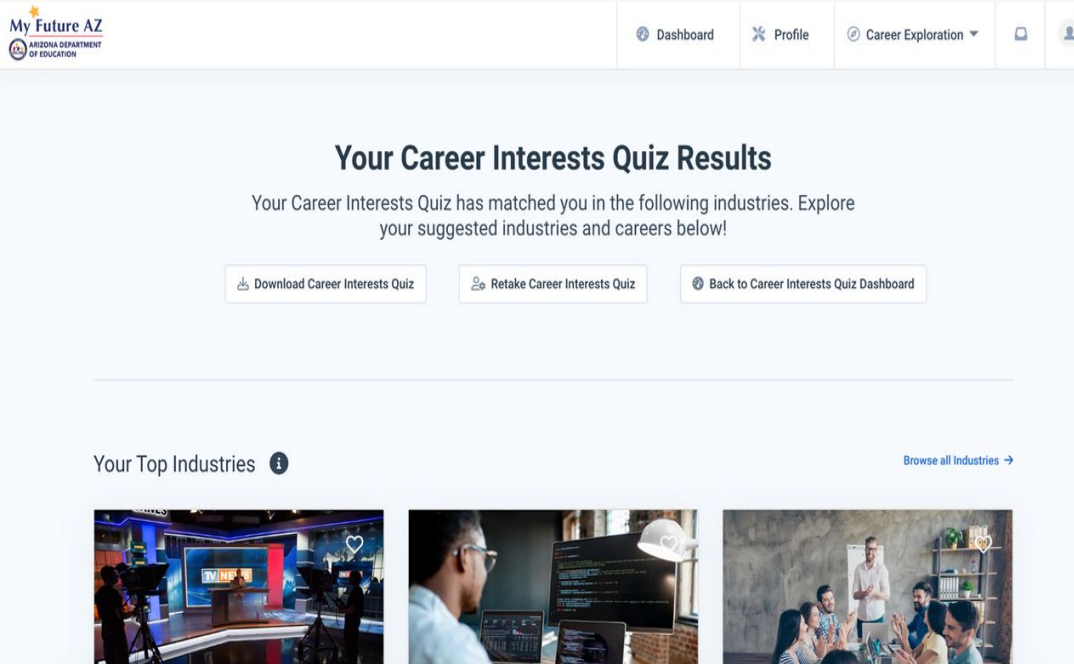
My Future AZ
ARIZONA DEPARTMENT OF EDUCATION

Dashboard
Profile
Career Exploration

Your Career Interests Quiz Results

Your Career Interests Quiz has matched you in the following industries. Explore your suggested industries and careers below!

Download Career Interests Quiz
Retake Career Interests Quiz
Back to Career Interests Quiz Dashboard

Your Top Industries

Browse all Industries →

TV NEWS